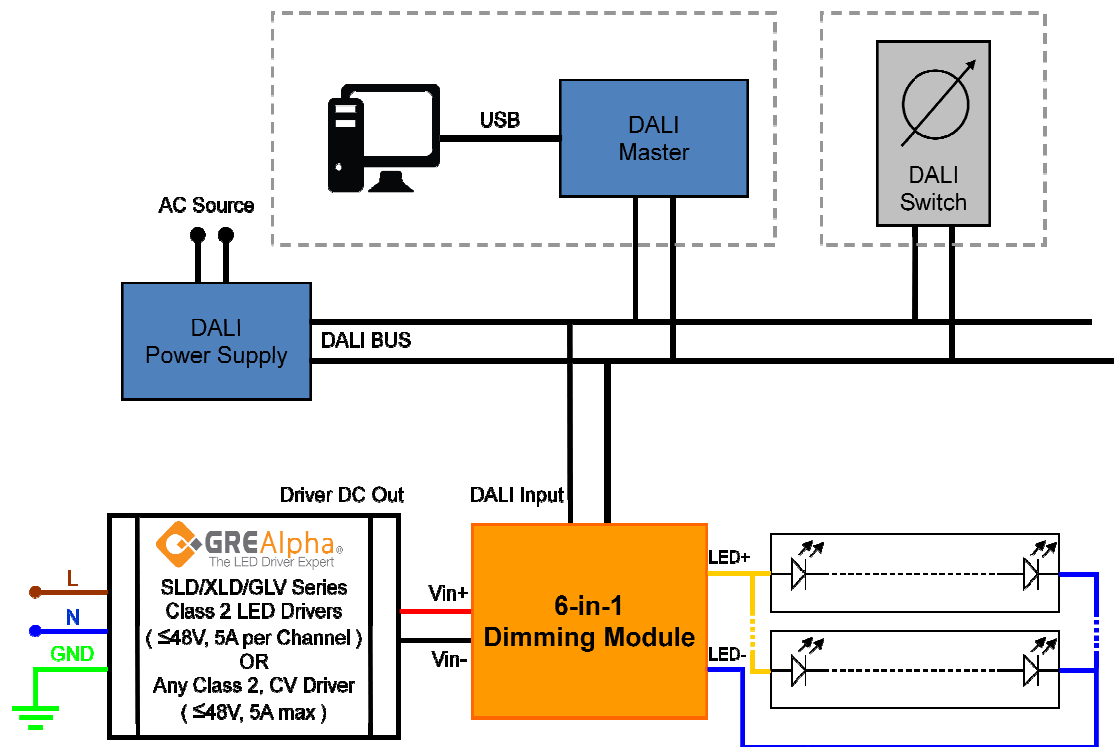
USB

DALI Master

DALI Switch

AC Source

DALI Power Supply

DALI BUS

Driver DC Out

DALI Input

GREAlpha®
The LED Driver Expert

SLD/XLD/GLV Series Class 2 LED Drivers ( ≤48V, 5A per Channel ) OR Any Class 2, CV Driver ( ≤48V, 5A max )

L

N

GND

Vin+

Vin-

6-in-1 Dimming Module

LED+

LED-